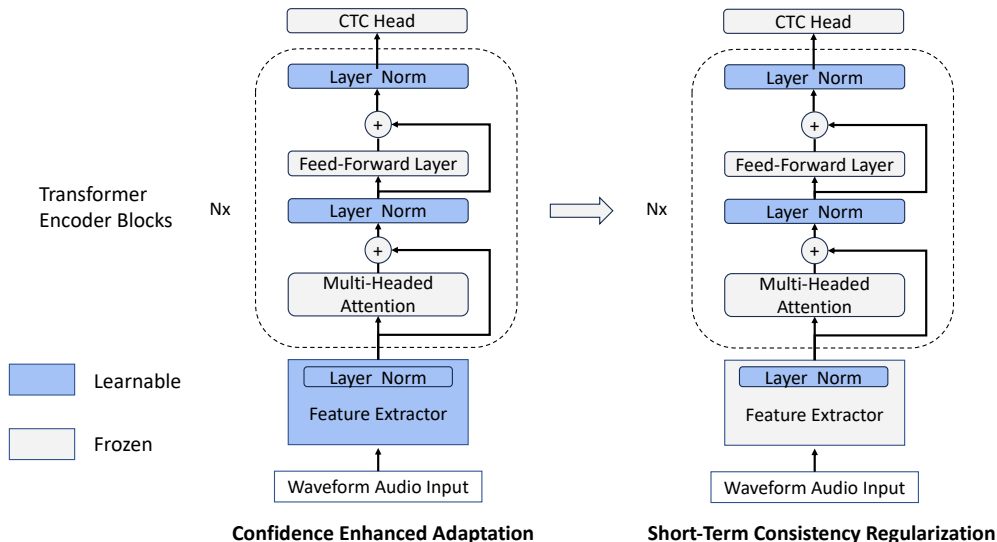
Transformer Encoder Blocks

Nx

CTC Head

Layer Norm

+

Feed-Forward Layer

Layer Norm

+

Multi-Headed Attention

Layer Norm

Feature Extractor

Waveform Audio Input

Confidence Enhanced Adaptation

Nx

CTC Head

Layer Norm

+

Feed-Forward Layer

Layer Norm

+

Multi-Headed Attention

Layer Norm

Feature Extractor

Waveform Audio Input

Short-Term Consistency Regularization

Learnable

Frozen